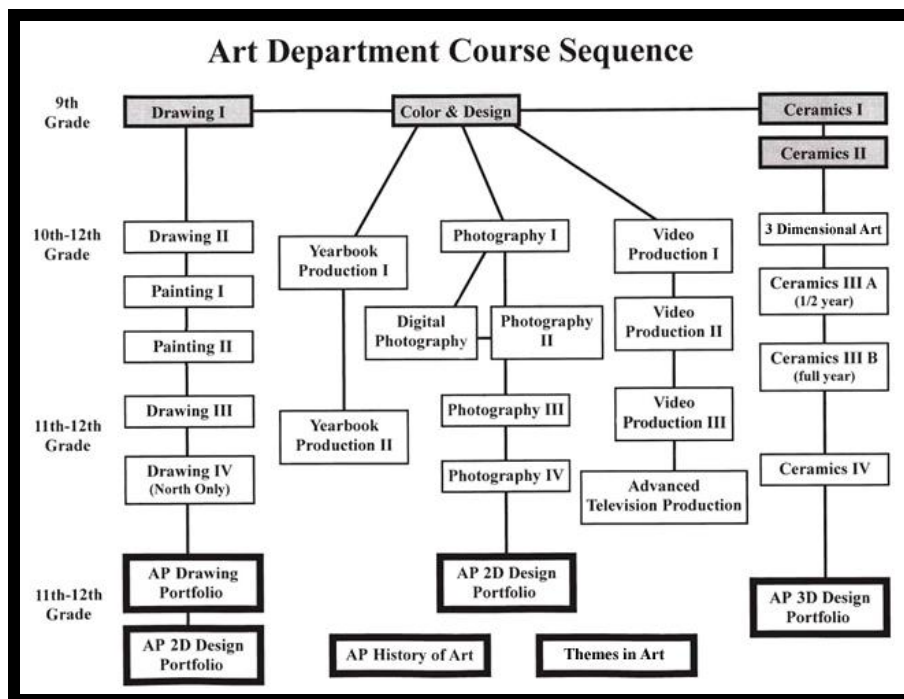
Art Department Course Sequence

9th Grade

Drawing I

Color & Design

Ceramics I

Ceramics II

10th-12th Grade

Drawing II

Yearbook Production I

Photography I

Video Production I

3 Dimensional Art

Painting I

Digital Photography

Photography II

Ceramics III A (1/2 year)

Video Production II

Painting II

Ceramics III B (full year)

11th-12th Grade

Drawing III

Yearbook Production II

Photography III

Video Production III

Drawing IV (North Only)

Photography IV

Ceramics IV

Advanced Television Production

11th-12th Grade

AP Drawing Portfolio

AP 2D Design Portfolio

AP 3D Design Portfolio

AP 2D Design Portfolio

AP History of Art

Themes in Art